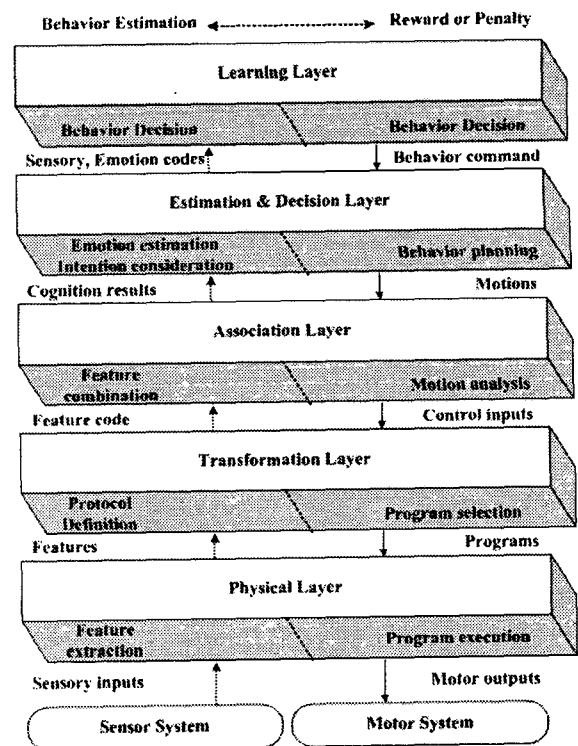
Behavior Estimation Reward or Penalty

Learning Layer

Behavior Decision

Behavior Decision

Sensory, Emotion codes

Behavior command

Estimation & Decision Layer

Emotion estimation Intention consideration

Behavior planning

Cognition results

Motions

Association Layer

Feature combination

Motion analysis

Feature code

Control inputs

Transformation Layer

Protocol Definition

Program selection

Features

Programs

Physical Layer

Feature extraction

Program execution

Sensory inputs

Motor outputs

Sensor System

Motor System